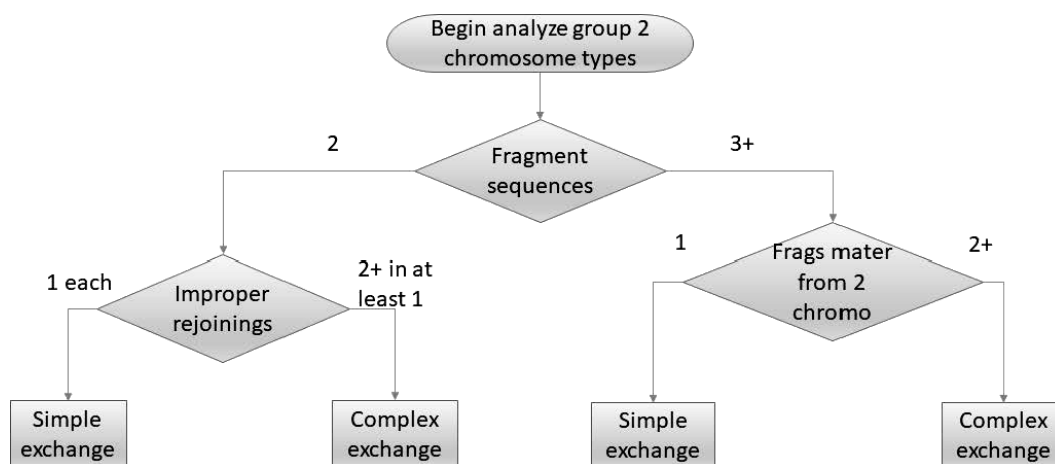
Begin analyze group 2 chromosome types

2

Fragment sequences

3+

1 each

Improper rejoinings

2+ in at least 1

1

Frags mater from 2 chromo

2+

Simple exchange

Complex exchange

Simple exchange

Complex exchange